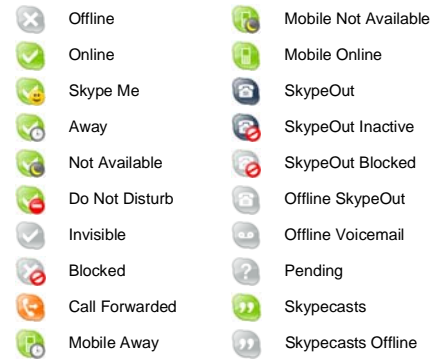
Offline
Online
Skype Me
Away
Not Available
Do Not Disturb
Invisible
Blocked
Call Forwarded
Mobile Away

Mobile Not Available
Mobile Online
SkypeOut
SkypeOut Inactive
SkypeOut Blocked
Offline SkypeOut
Offline Voicemail
Pending
Skypecasts
Skypecasts Offline